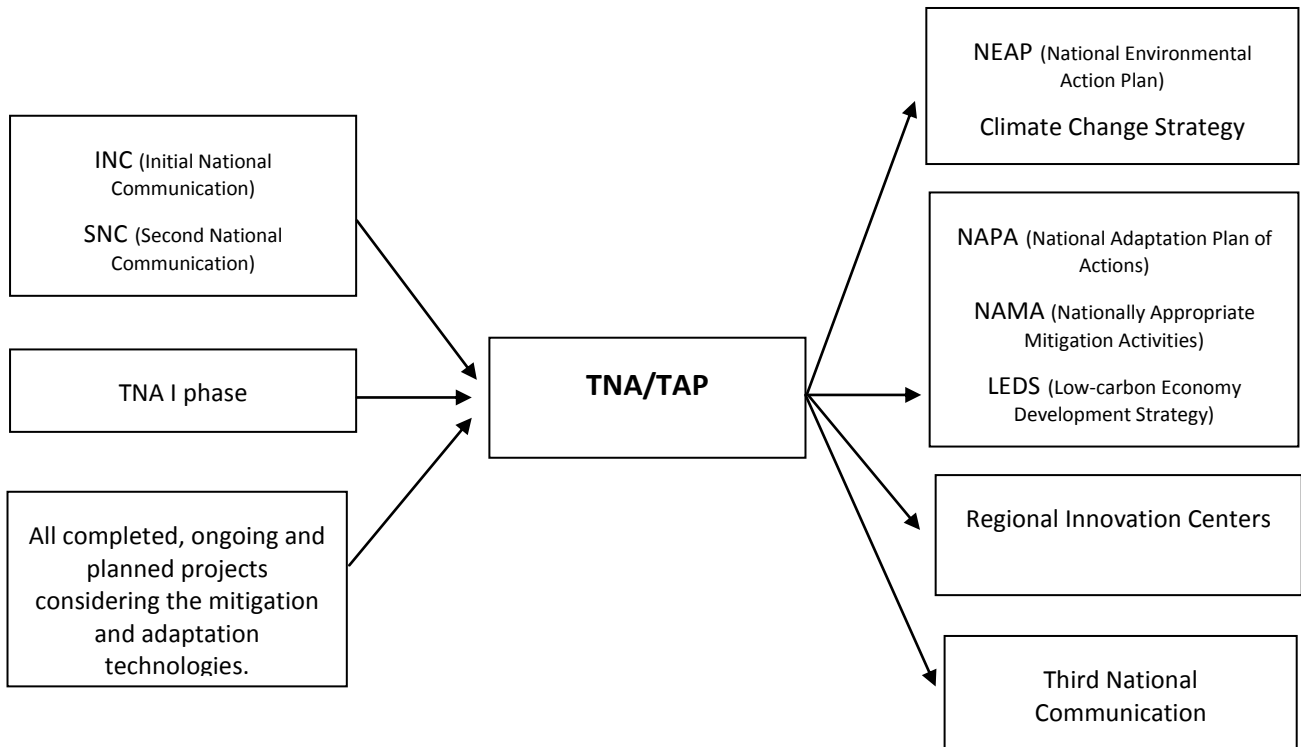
INC (Initial National Communication)

SNC (Second National Communication)

TNA I phase

All completed, ongoing and planned projects considering the mitigation and adaptation technologies.

TNA/TAP

NEAP (National Environmental Action Plan)

Climate Change Strategy

NAPA (National Adaptation Plan of Actions)

NAMA (Nationally Appropriate Mitigation Activities)

LEDS (Low-carbon Economy Development Strategy)

Regional Innovation Centers

Third National Communication